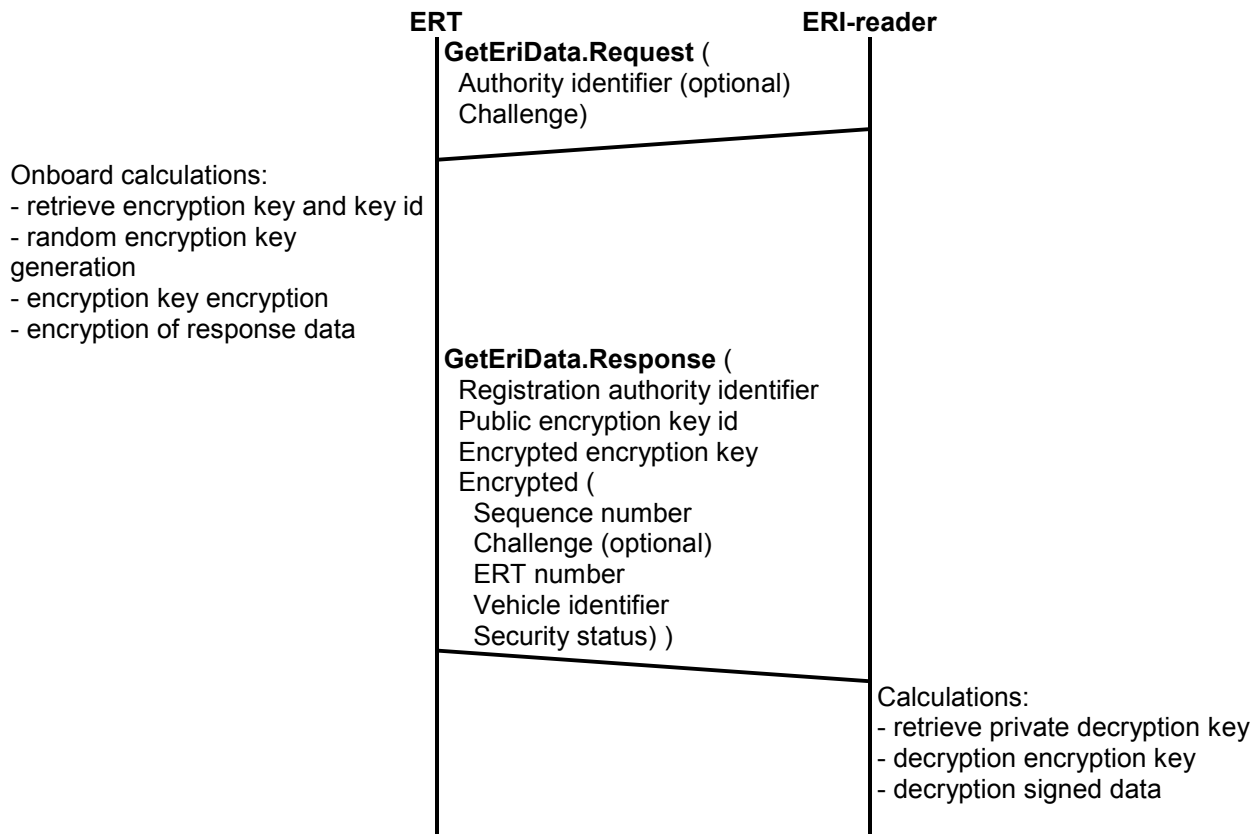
ERT

ERI-reader

**GetEriData.Request** (
Authority identifier (optional)
Challenge)

Onboard calculations:
- retrieve encryption key and key id
- random encryption key generation
- encryption key encryption
- encryption of response data

**GetEriData.Response** (
Registration authority identifier
Public encryption key id
Encrypted encryption key
Encrypted (
Sequence number
Challenge (optional)
ERT number
Vehicle identifier
Security status) )

Calculations:
- retrieve private decryption key
- decryption encryption key
- decryption signed data